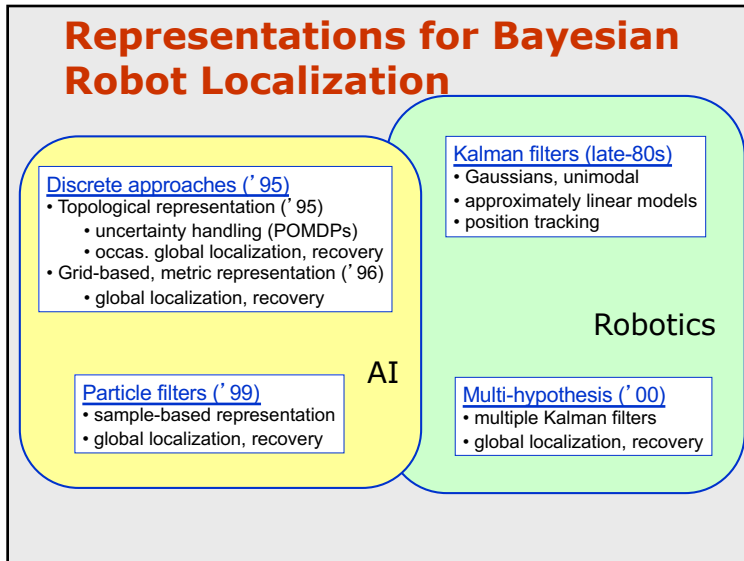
Representations for Bayesian Robot Localization

Discrete approaches (’95)
• Topological representation (’95)
• uncertainty handling (POMDPs)
• occas. global localization, recovery
• Grid-based, metric representation (’96)
• global localization, recovery

Kalman filters (late-80s)
• Gaussians, unimodal
• approximately linear models
• position tracking

Robotics

AI

Particle filters (’99)
• sample-based representation
• global localization, recovery

Multi-hypothesis (’00)
• multiple Kalman filters
• global localization, recovery